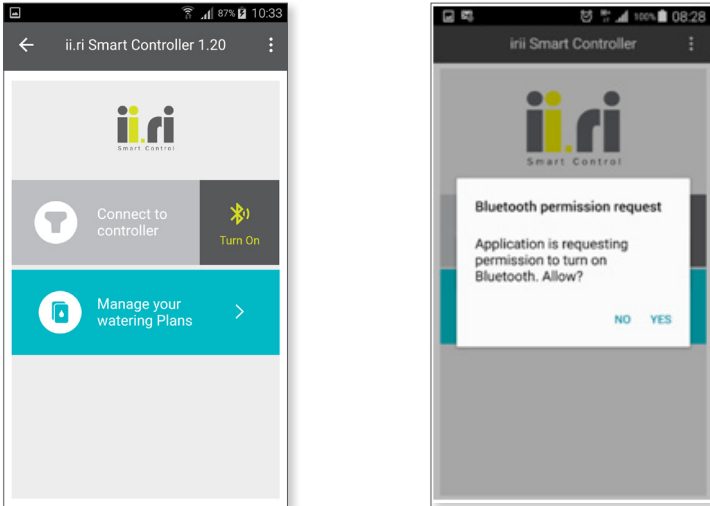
87% 10:33

ii.ri Smart Controller 1.20

ii.ri
Smart Control

Connect to controller

Turn On

Manage your watering Plans

100% 08:28

irii Smart Controller

ii.ri
Smart Control

Bluetooth permission request

Application is requesting permission to turn on Bluetooth. Allow?

NO YES